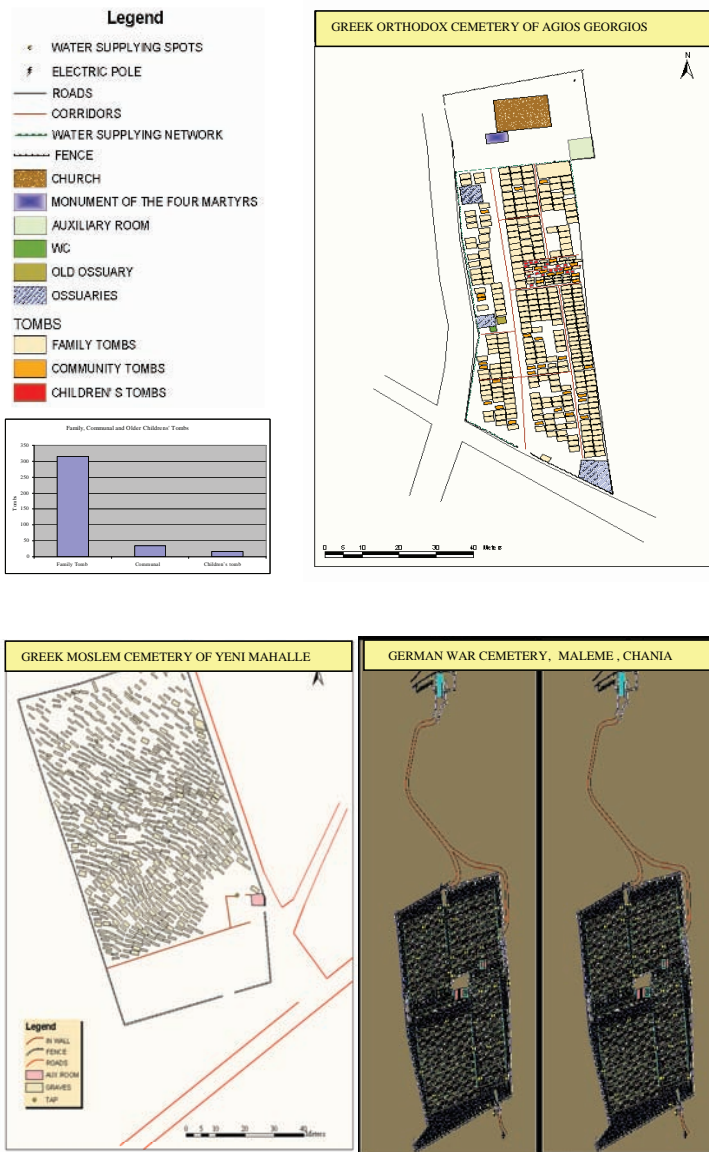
Legend
WATER SUPPLYING SPOTS
ELECTRIC POLE
ROADS
CORRIDORS
WATER SUPPLYING NETWORK
FENCE
CHURCH
MONUMENT OF THE FOUR MARTYRS
AUXILIARY ROOM
WC
OLD OSSUARY
OSSUARIES
TOMBS
FAMILY TOMBS
COMMUNITY TOMBS
CHILDREN' S TOMBS

Family, Communal and Older Childrens' Tombs

350
300
250
200
150
100
50
0
Tomb
Family Tomb
Communal
Children's tomb

GREEK ORTHODOX CEMETERY OF AGIOS GEORGIOS
N
0 5 10 20 30 40 Meters

GREEK MOSLEM CEMETERY OF YENI MAHALLE
Legend
IN WALL
FENCE
ROADS
AUX ROOM
GRAVES
TAP
0 5 10 20 30 40 Meters

GERMAN WAR CEMETERY, MALEME , CHANIA